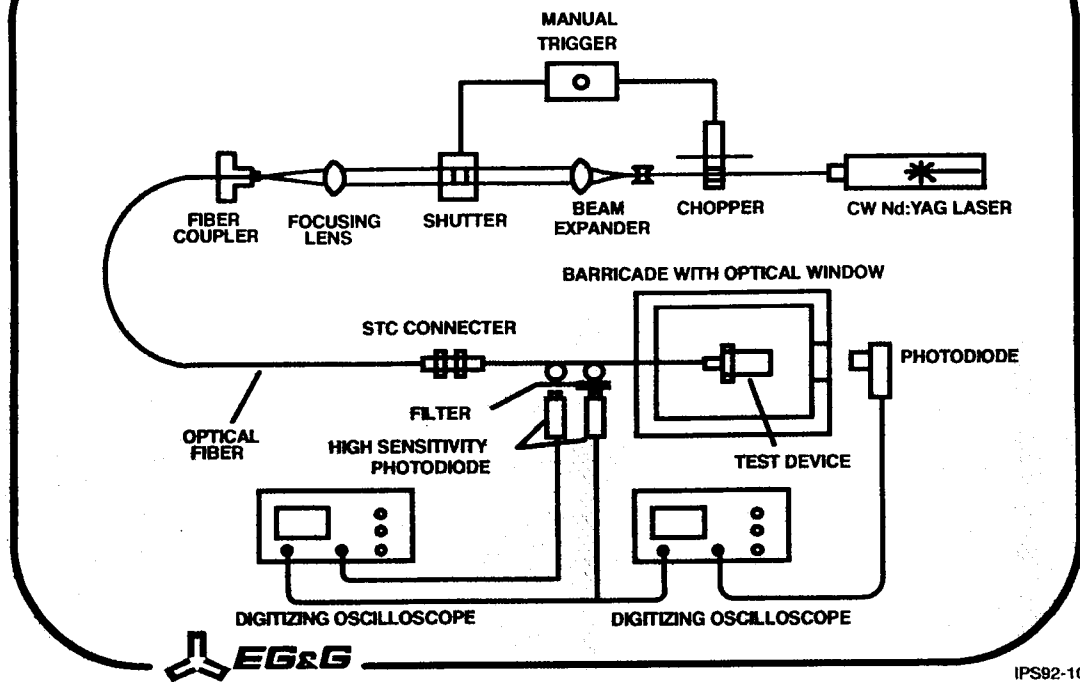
MANUAL TRIGGER

FIBER COUPLER

FOCUSING LENS

SHUTTER

BEAM EXPANDER

CHOPPER

CW Nd:YAG LASER

BARRICADE WITH OPTICAL WINDOW

STC CONNECTER

PHOTODIODE

FILTER

OPTICAL FIBER

HIGH SENSITIVITY PHOTODIODE

TEST DEVICE

DIGITIZING OSCILLOSCOPE

DIGITIZING OSCILLOSCOPE

EG&G

IPS92-10